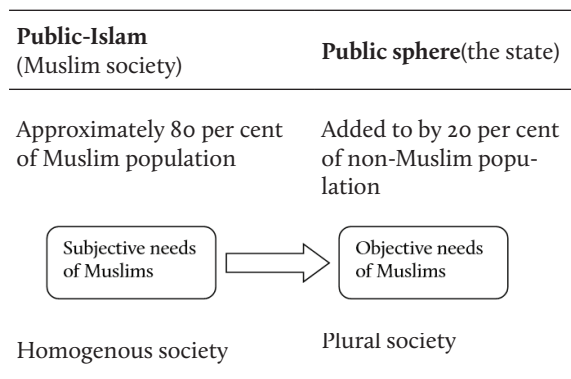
| **Public-Islam** (Muslim society) | **Public sphere**(the state) |
|---|---|
| Approximately 80 per cent of Muslim population | Added to by 20 per cent of non-Muslim population |
| Subjective needs of Muslims | Objective needs of Muslims |
| Homogenous society | Plural society |